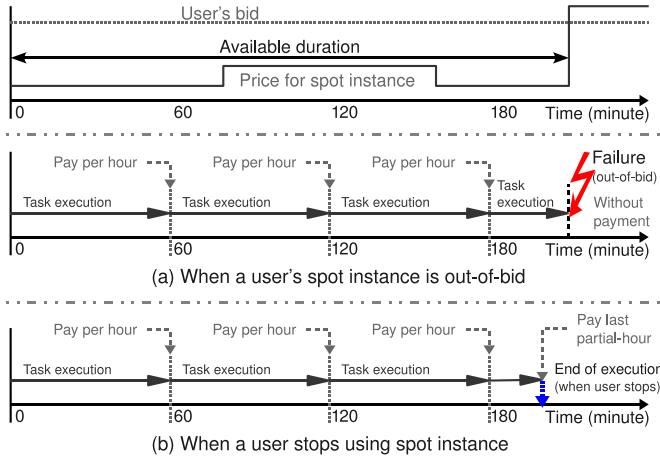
User's bid

Available duration

Price for spot instance

0 60 120 180 Time (minute)

Pay per hour Pay per hour Pay per hour

Failure (out-of-bid)

Task execution Task execution Task execution Task execution

Without payment

0 60 120 180 Time (minute)

(a) When a user's spot instance is out-of-bid

Pay per hour Pay per hour Pay per hour Pay last partial-hour

Task execution Task execution Task execution

End of executior (when user stops)

0 60 120 180 Time (minute)

(b) When a user stops using spot instance